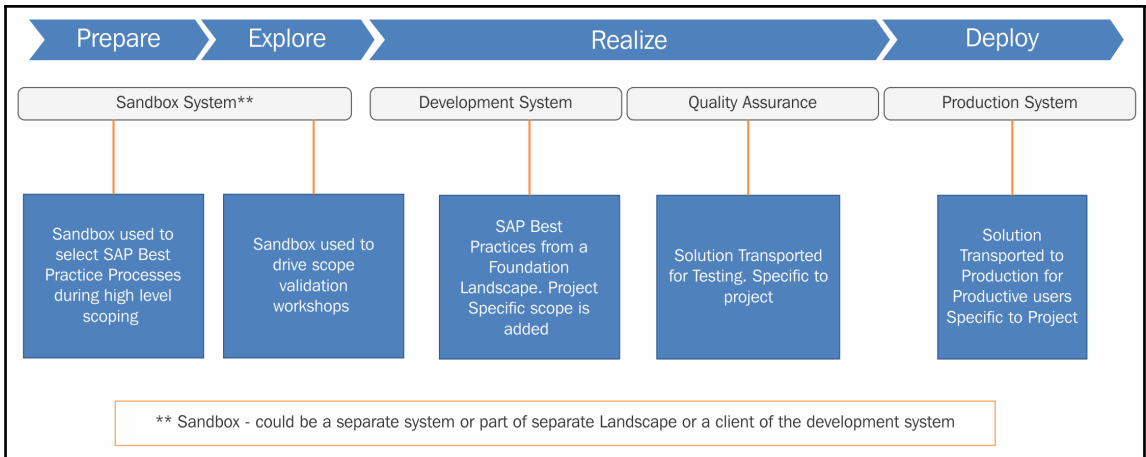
Prepare

Explore

Realize

Deploy

Sandbox System**

Development System

Quality Assurance

Production System

Sandbox used to select SAP Best Practice Processes during high level scoping

Sandbox used to drive scope validation workshops

SAP Best Practices from a Foundation Landscape. Project Specific scope is added

Solution Transported for Testing. Specific to project

Solution Transported to Production for Productive users Specific to Project

** Sandbox - could be a separate system or part of separate Landscape or a client of the development system